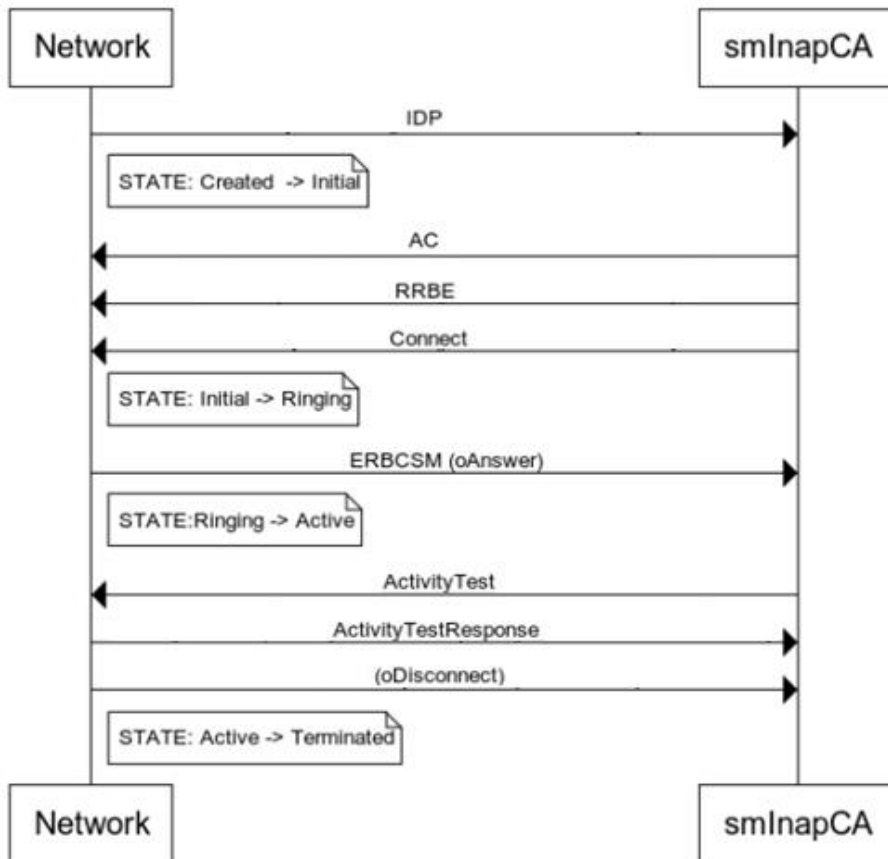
Network

smInapCA

IDP

STATE: Created -> Initial

AC

RRBE

Connect

STATE: Initial -> Ringing

ERBCSM (oAnswer)

STATE:Ringing -> Active

ActivityTest

ActivityTestResponse

(oDisconnect)

STATE: Active -> Terminated

Network

smInapCA